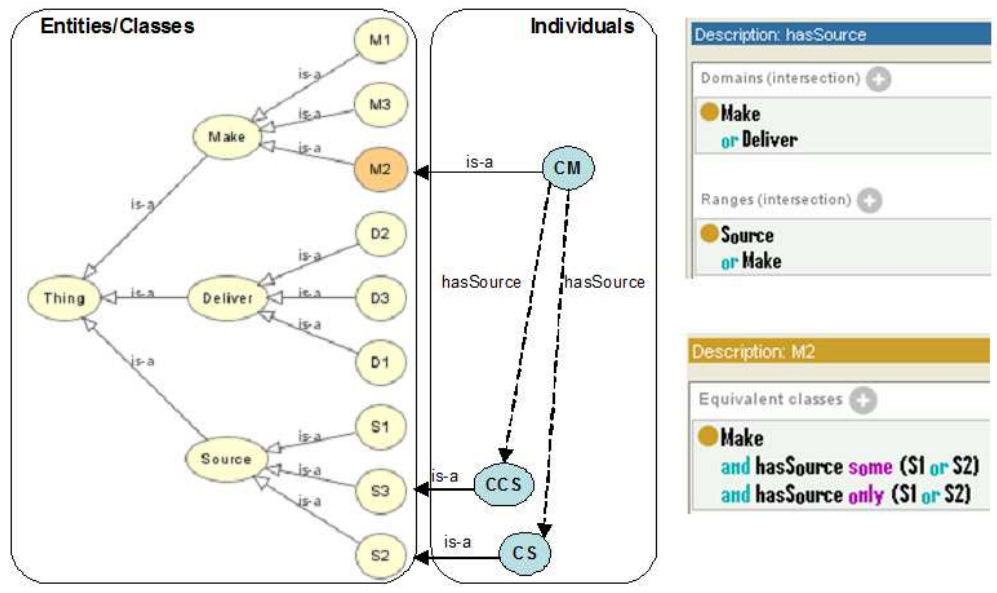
Entities/Classes

Individuals

M1
is-a
M3
is-a
Make
is-a
M2
is-a
CM
is-a
D2
is-a
hasSource
hasSource
Thing
is-a
Deliver
is-a
D3
is-a
D1
is-a
S1
is-a
Source
is-a
S3
is-a
CCS
is-a
S2
is-a
CS

Description: hasSource
Domains (intersection)
Make
or Deliver
Ranges (intersection)
Source
or Make

Description: M2
Equivalent classes
Make
and hasSource some (S1 or S2)
and hasSource only (S1 or S2)